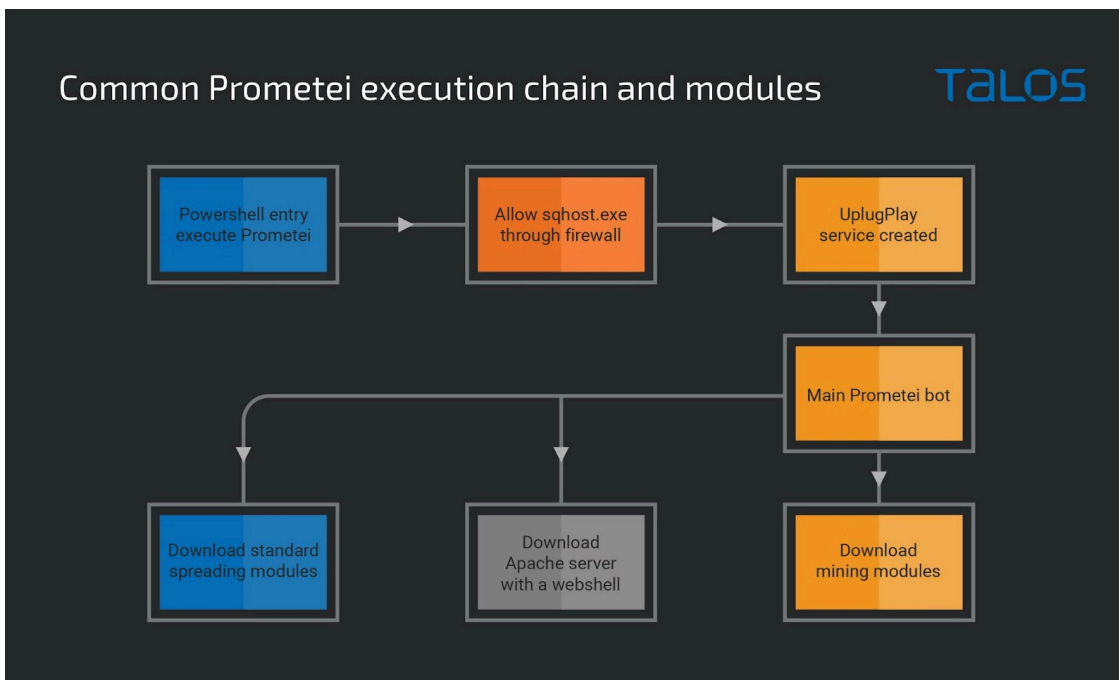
Common Prometei execution chain and modules

TALOS

Powershell entry execute Prometei

Allow sqhost.exe through firewall

UplugPlay service created

Main Prometei bot

Download standard spreading modules

Download Apache server with a webshell

Download mining modules